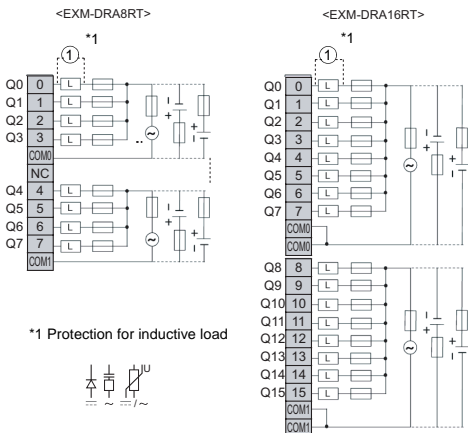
<EXM-DRA8RT>

*1

1

Q0 0 L
Q1 1 L
Q2 2 L
Q3 3 L
COM0
NC
Q4 4 L
Q5 5 L
Q6 6 L
Q7 7 L
COM1

*1 Protection for inductive load

U

<EXM-DRA16RT>

*1

1

Q0 0 L
Q1 1 L
Q2 2 L
Q3 3 L
Q4 4 L
Q5 5 L
Q6 6 L
Q7 7 L
COM0
COM0
Q8 8 L
Q9 9 L
Q10 10 L
Q11 11 L
Q12 12 L
Q13 13 L
Q14 14 L
Q15 15 L
COM1
COM1